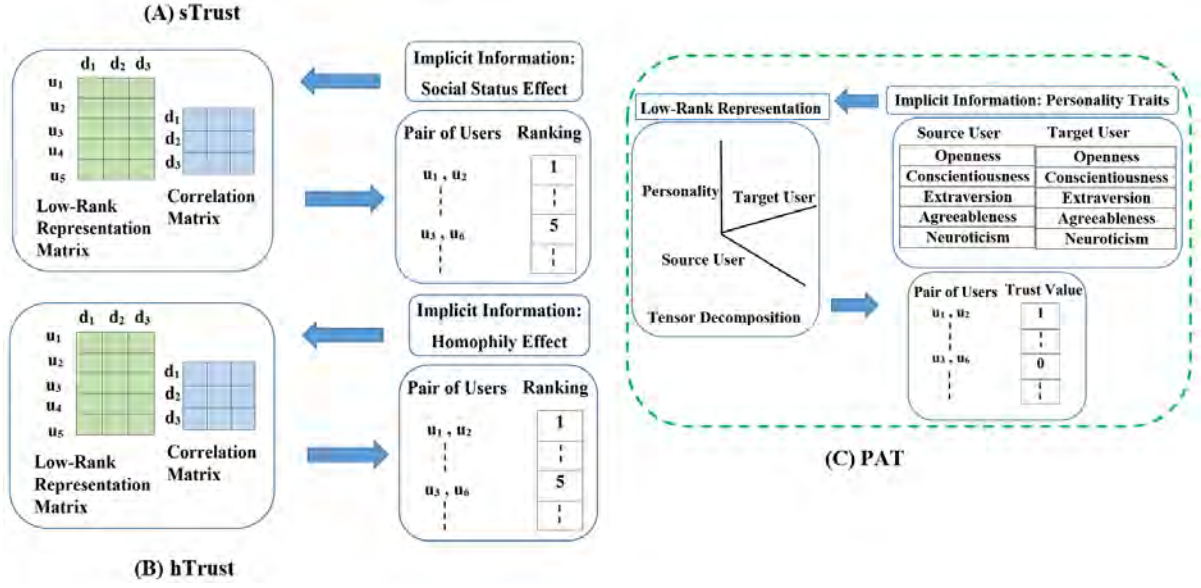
(A) sTrust

$d_1$ $d_2$ $d_3$

$u_1$
$u_2$
$u_3$
$u_4$
$u_5$

$d_1$
$d_2$
$d_3$

Low-Rank Representation Matrix

Correlation Matrix

Implicit Information: Social Status Effect

| Pair of Users | Ranking |
|---|---|
| $u_1$ , $u_2$ | 1 |
| | ¦ |
| $u_3$ , $u_6$ | 5 |
| | ¦ |

$d_1$ $d_2$ $d_3$

$u_1$
$u_2$
$u_3$
$u_4$
$u_5$

$d_1$
$d_2$
$d_3$

Low-Rank Representation Matrix

Correlation Matrix

Implicit Information: Homophily Effect

| Pair of Users | Ranking |
|---|---|
| $u_1$ , $u_2$ | 1 |
| | ¦ |
| $u_3$ , $u_6$ | 5 |
| | ¦ |

(B) hTrust

Low-Rank Representation

Implicit Information: Personality Traits

Personality

Target User

Source User

Tensor Decomposition

| Source User | Target User |
|---|---|
| Openness | Openness |
| Conscientiousness | Conscientiousness |
| Extraversion | Extraversion |
| Agreeableness | Agreeableness |
| Neuroticism | Neuroticism |

| Pair of Users | Trust Value |
|---|---|
| $u_1$ , $u_2$ | 1 |
| | ¦ |
| $u_3$ , $u_6$ | 0 |
| | ¦ |

(C) PAT